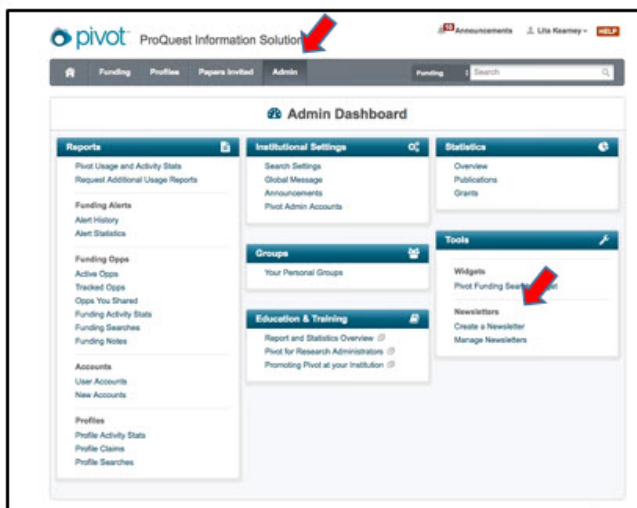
pivot ProQuest Information Solution

Announcements Lita Kearney HELP

Funding Profiles Papers Invited Admin

Funding Search

Admin Dashboard

Reports
Pivot Usage and Activity Stats
Request Additional Usage Reports

Funding Alerts
Alert History
Alert Statistics

Funding Opps
Active Opps
Tracked Opps
Opps You Shared
Funding Activity Stats
Funding Searches
Funding Notes

Accounts
User Accounts
New Accounts

Profiles
Profile Activity Stats
Profile Claims
Profile Searches

Institutional Settings
Search Settings
Global Message
Announcements
Pivot Admin Accounts

Groups
Your Personal Groups

Education & Training
Report and Statistics Overview
Pivot for Research Administrators
Promoting Pivot at your Institution

Statistics
Overview
Publications
Grants

Tools
Widgets
Pivot Funding Sea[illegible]t

Newsletters
Create a Newsletter
Manage Newsletters